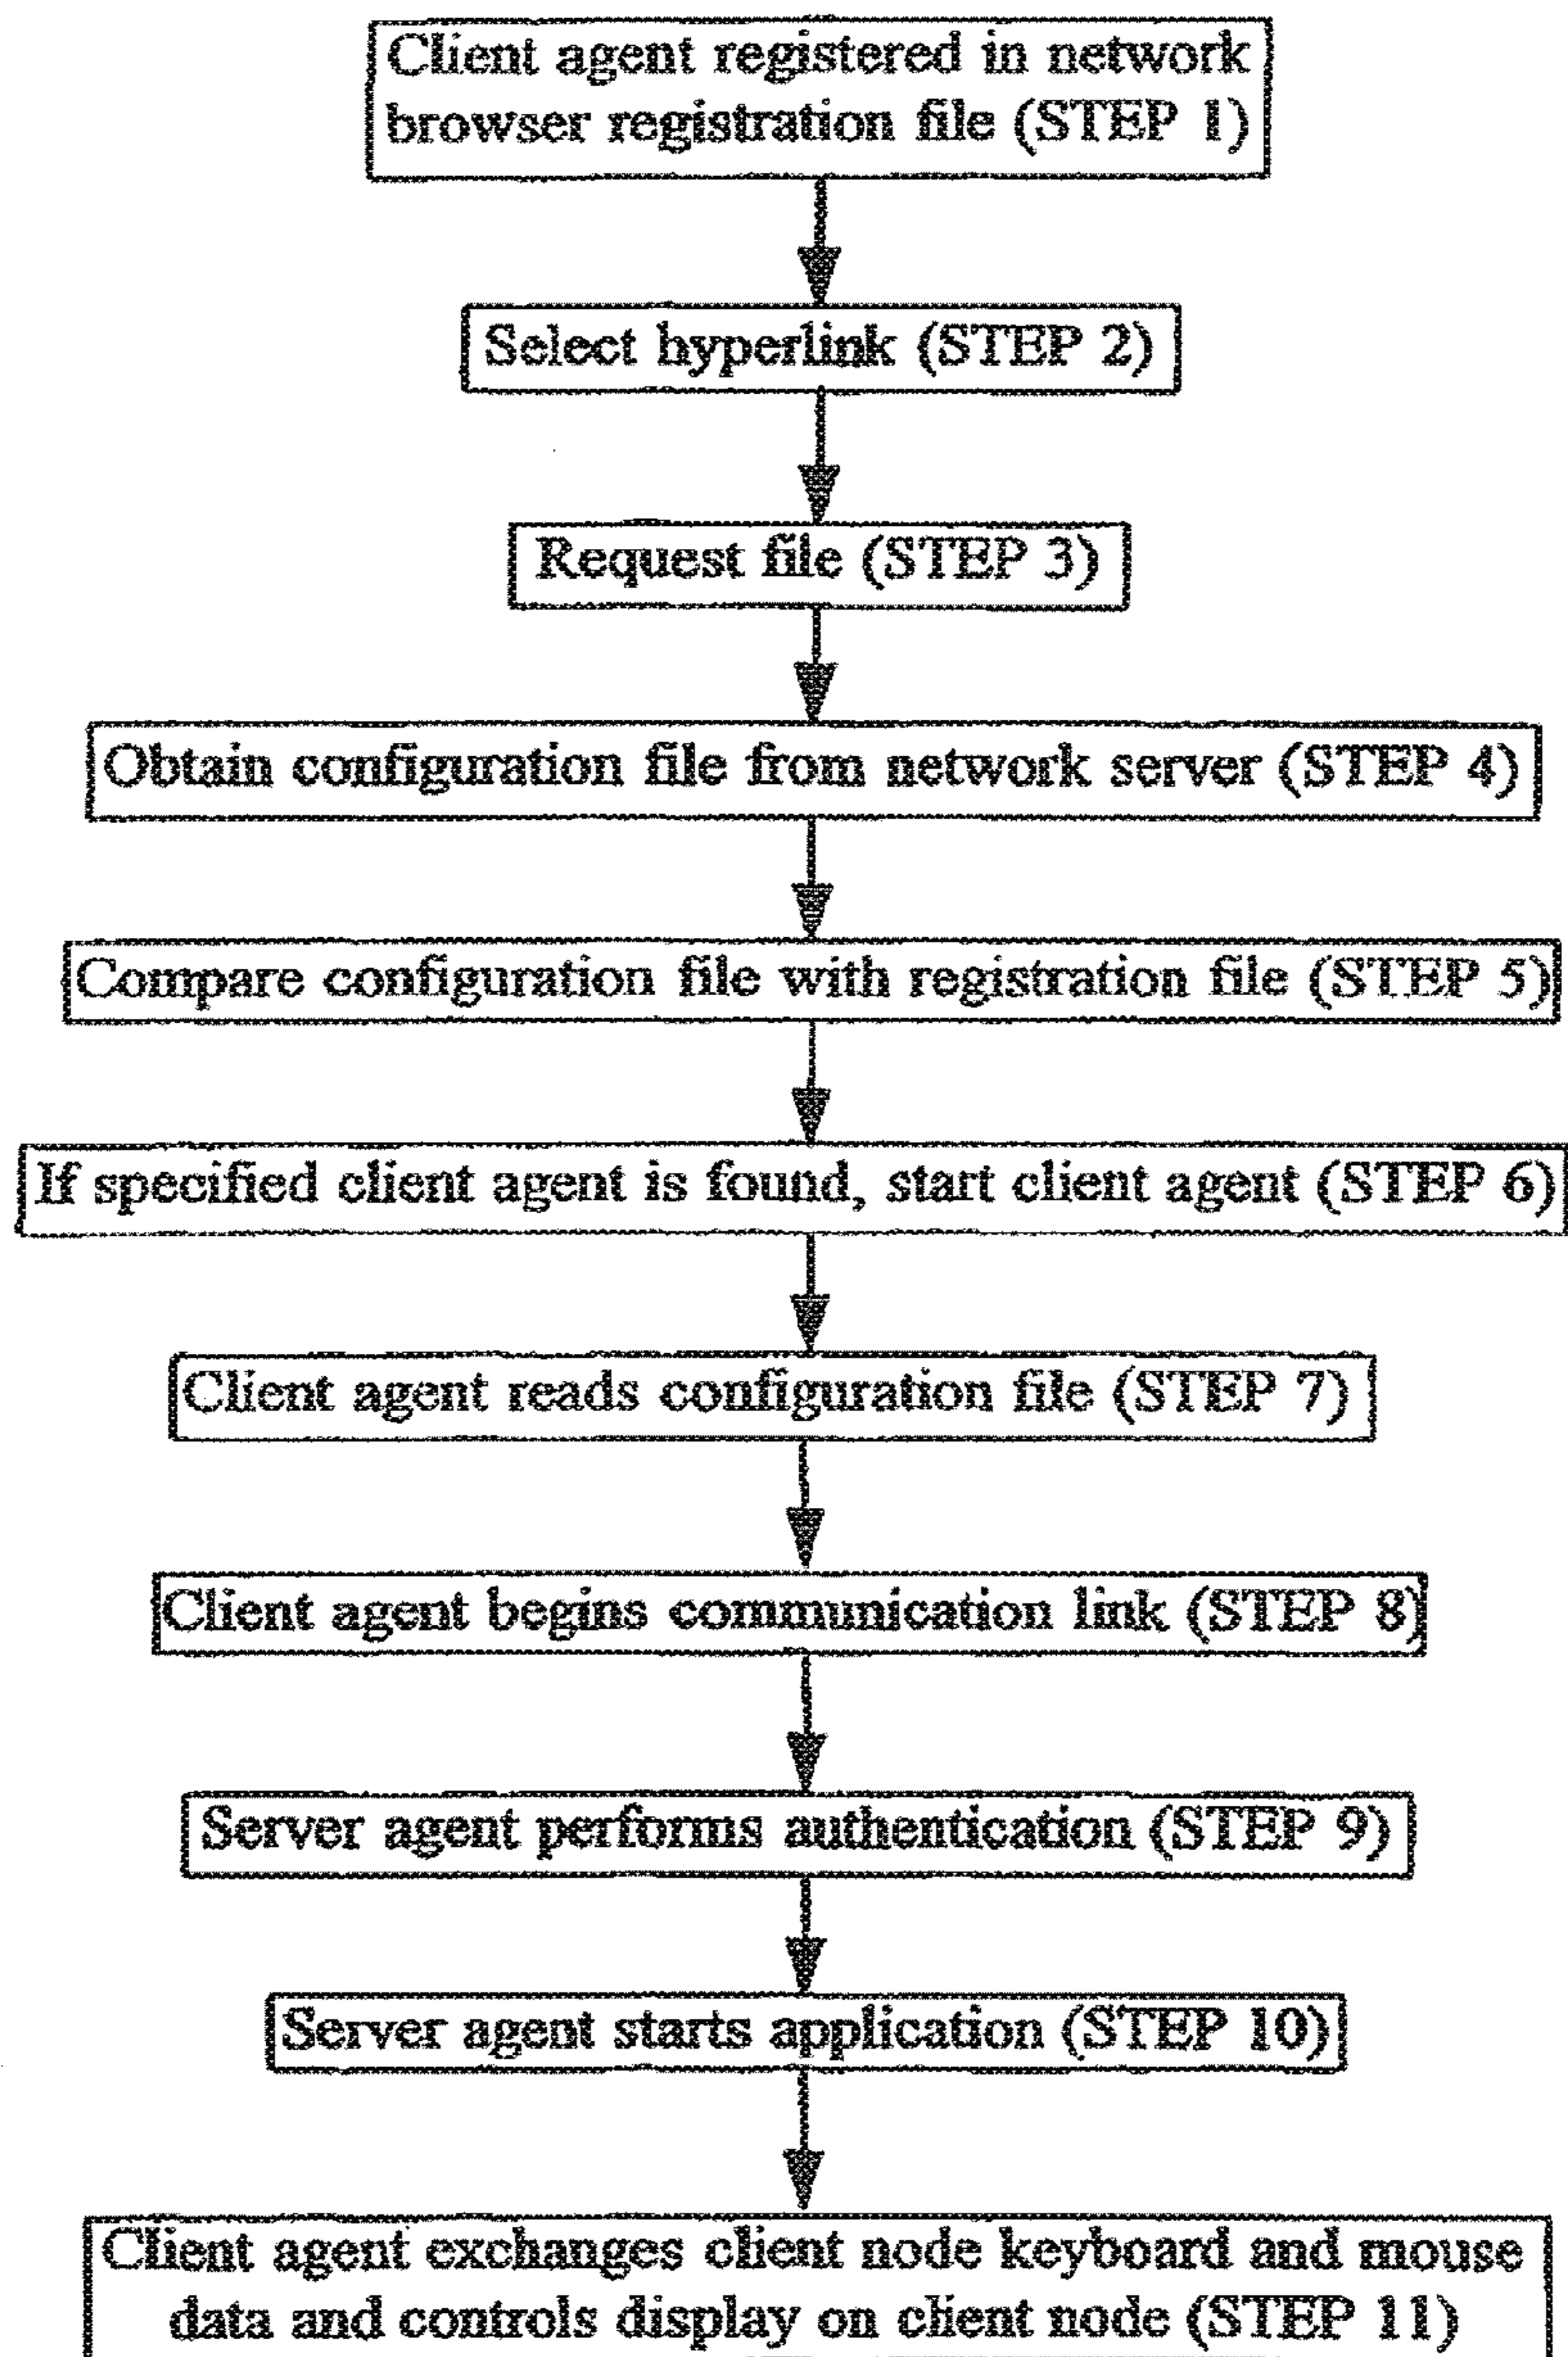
Client agent registered in network browser registration file (STEP 1)

Select hyperlink (STEP 2)

Request file (STEP 3)

Obtain configuration file from network server (STEP 4)

Compare configuration file with registration file (STEP 5)

If specified client agent is found, start client agent (STEP 6)

Client agent reads configuration file (STEP 7)

Client agent begins communication link (STEP 8

Server agent performs authentication (STEP 9)

Server agent starts application (STEP 10)

Client agent exchanges client node keyboard and mouse data and controls display on client node (STEP 11)